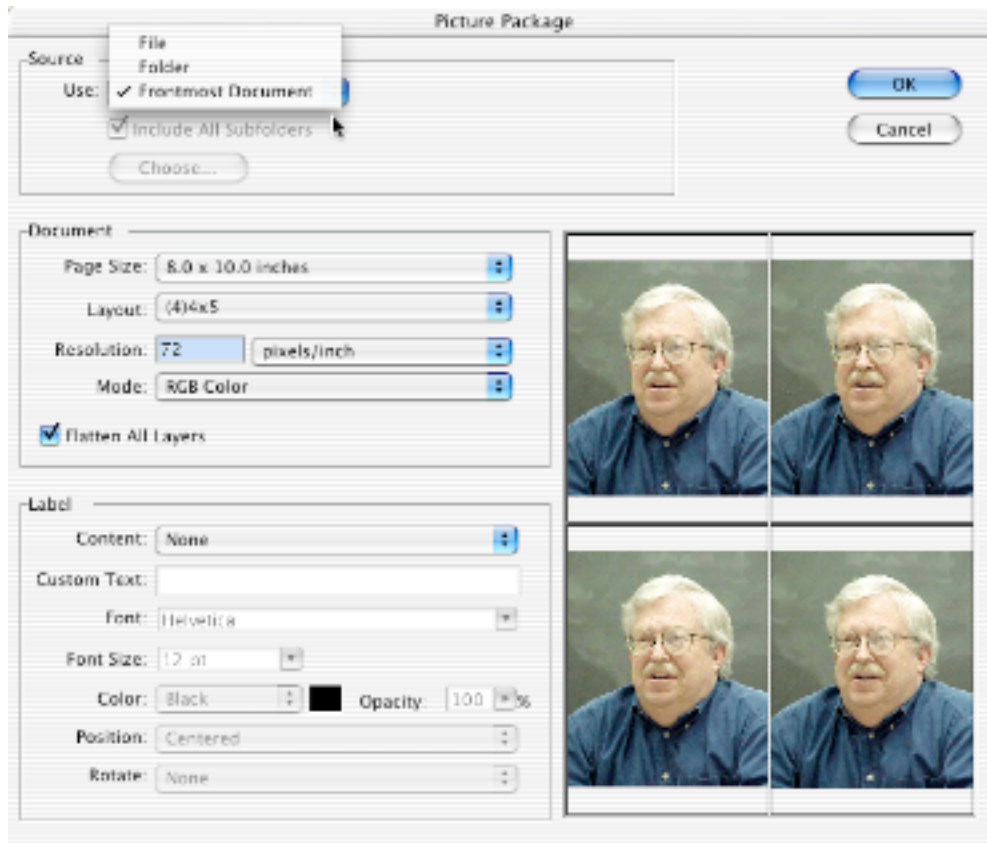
Picture Package

Source

Use:

File
Folder
✓ Frontmost Document

Include All Subfolders

Choose...

OK

Cancel

Document

Page Size: 8.0 x 10.0 inches

Layout: (4)4x5

Resolution: 72 pixels/inch

Mode: RGB Color

Flatten All Layers

Label

Content: None

Custom Text:

Font: Helvetica

Font Size: 12 pt

Color: Black

Opacity: 100 %

Position: Centered

Rotate: None